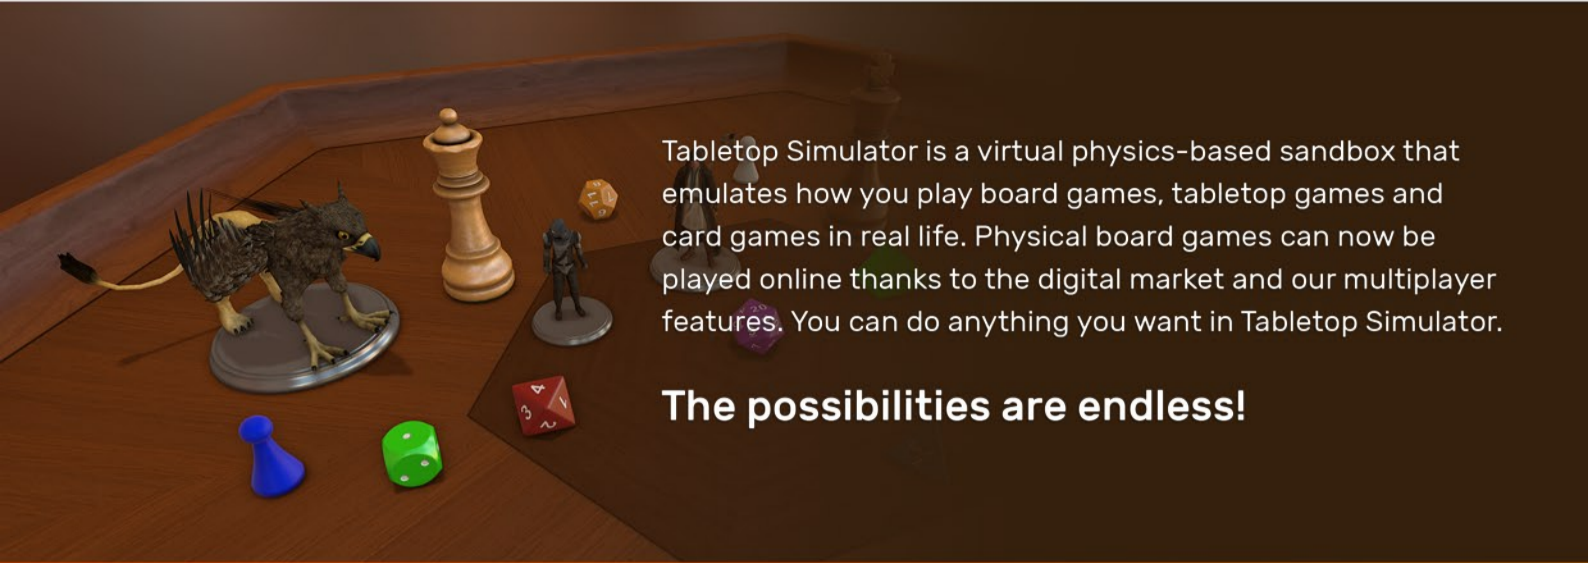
Tabletop Simulator is a virtual physics-based sandbox that emulates how you play board games, tabletop games and card games in real life. Physical board games can now be played online thanks to the digital market and our multiplayer features. You can do anything you want in Tabletop Simulator.

The possibilities are endless!